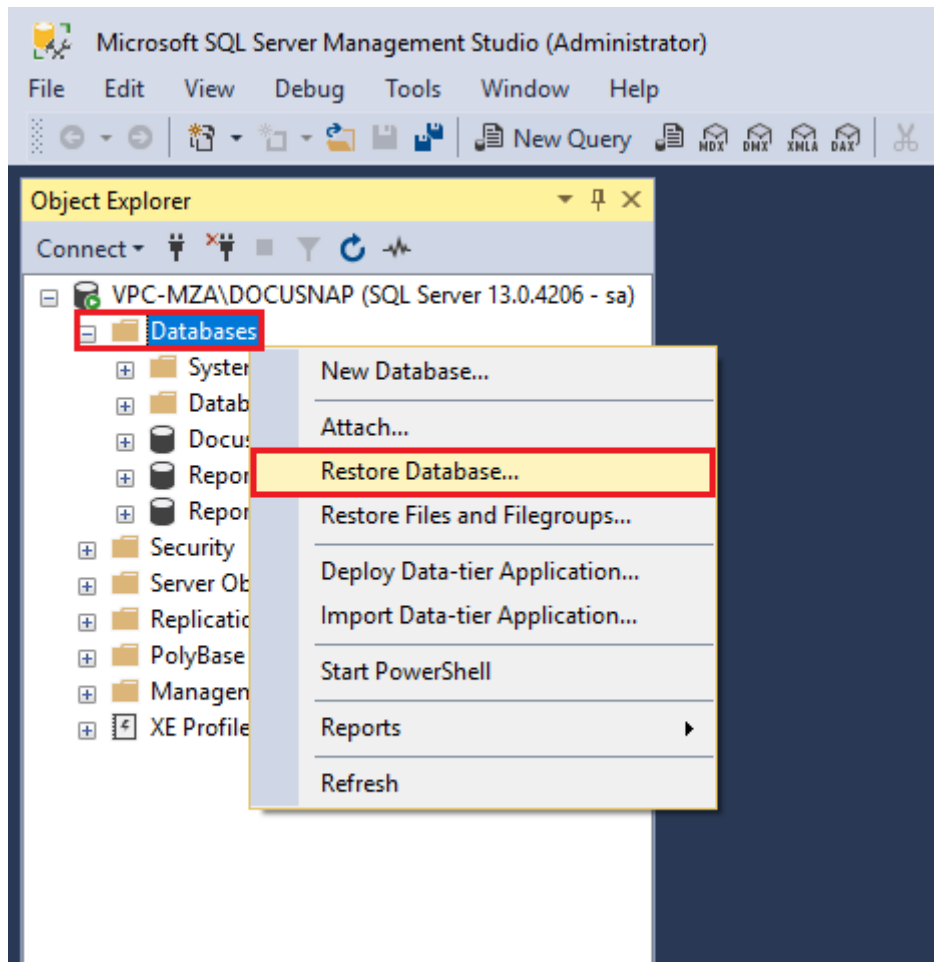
Microsoft SQL Server Management Studio (Administrator)
File Edit View Debug Tools Window Help
New Query MDX DMX XMLA DAX

Object Explorer
Connect
VPC-MZA\DOCUSNAP (SQL Server 13.0.4206 - sa)
Databases
Syster
Datab
Docus
Repor
Repor
Security
Server Ob
Replicatic
PolyBase
Managen
XE Profile

New Database...
Attach...
Restore Database...
Restore Files and Filegroups...
Deploy Data-tier Application...
Import Data-tier Application...
Start PowerShell
Reports
Refresh